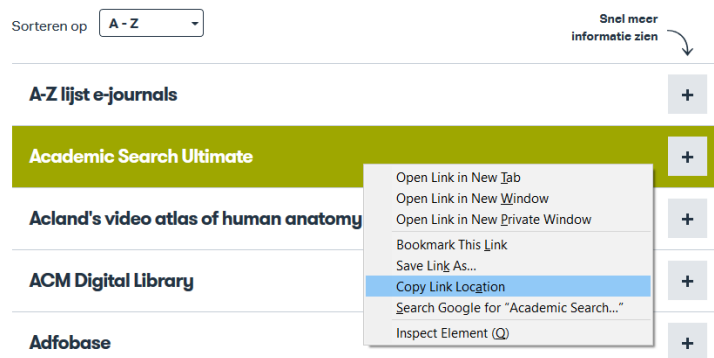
Sorteren op A - Z

Snel meer informatie zien

A-Z lijst e-journals +

Academic Search Ultimate +

Acland's video atlas of human anatomy +

ACM Digital Library +

Adfobase +

Open Link in New Tab
Open Link in New Window
Open Link in New Private Window
Bookmark This Link
Save Link As...
Copy Link Location
Search Google for "Academic Search..."
Inspect Element (Q)